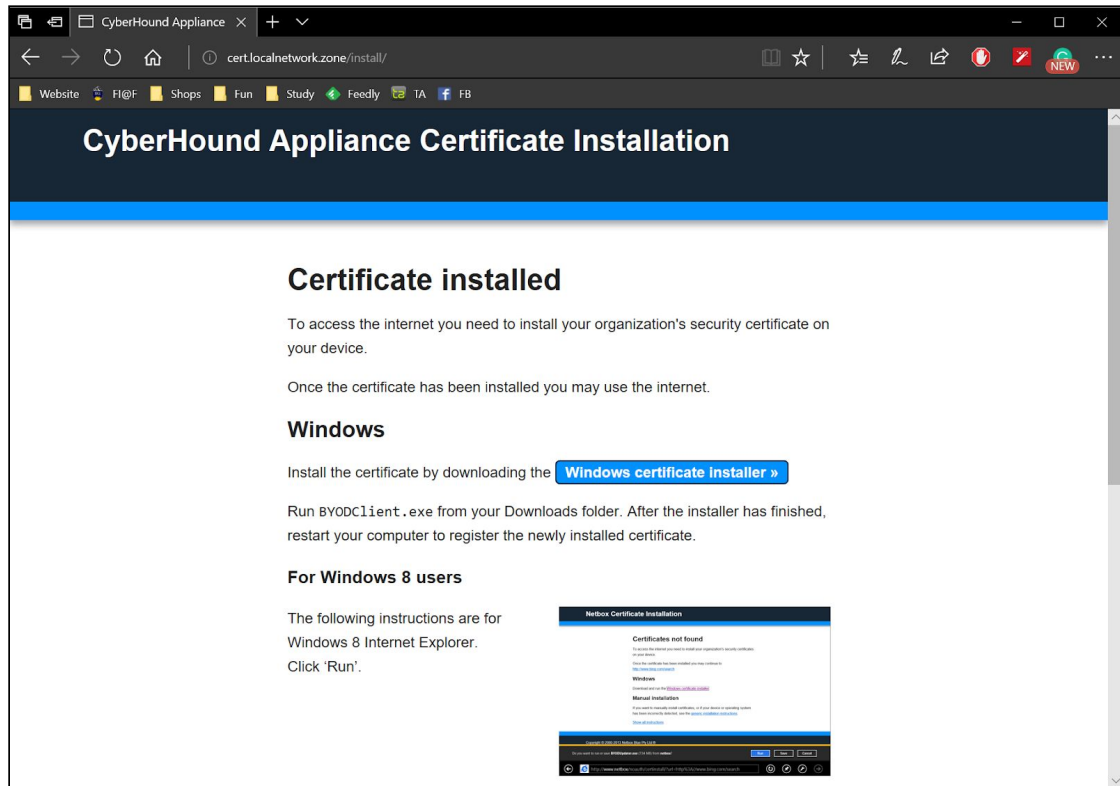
CyberHound Appliance

cert.localnetwork.zone/install/

NEW

Website FI@F Shops Fun Study Feedly TA FB

CyberHound Appliance Certificate Installation

Certificate installed

To access the internet you need to install your organization's security certificate on your device.

Once the certificate has been installed you may use the internet.

Windows

Install the certificate by downloading the Windows certificate installer »

Run BYODClient.exe from your Downloads folder. After the installer has finished, restart your computer to register the newly installed certificate.

For Windows 8 users

The following instructions are for Windows 8 Internet Explorer. Click 'Run'.

Netbox Certificate Installation

Certificates not found

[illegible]

Windows

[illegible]

Manual installation

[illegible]

Run Save Cancel